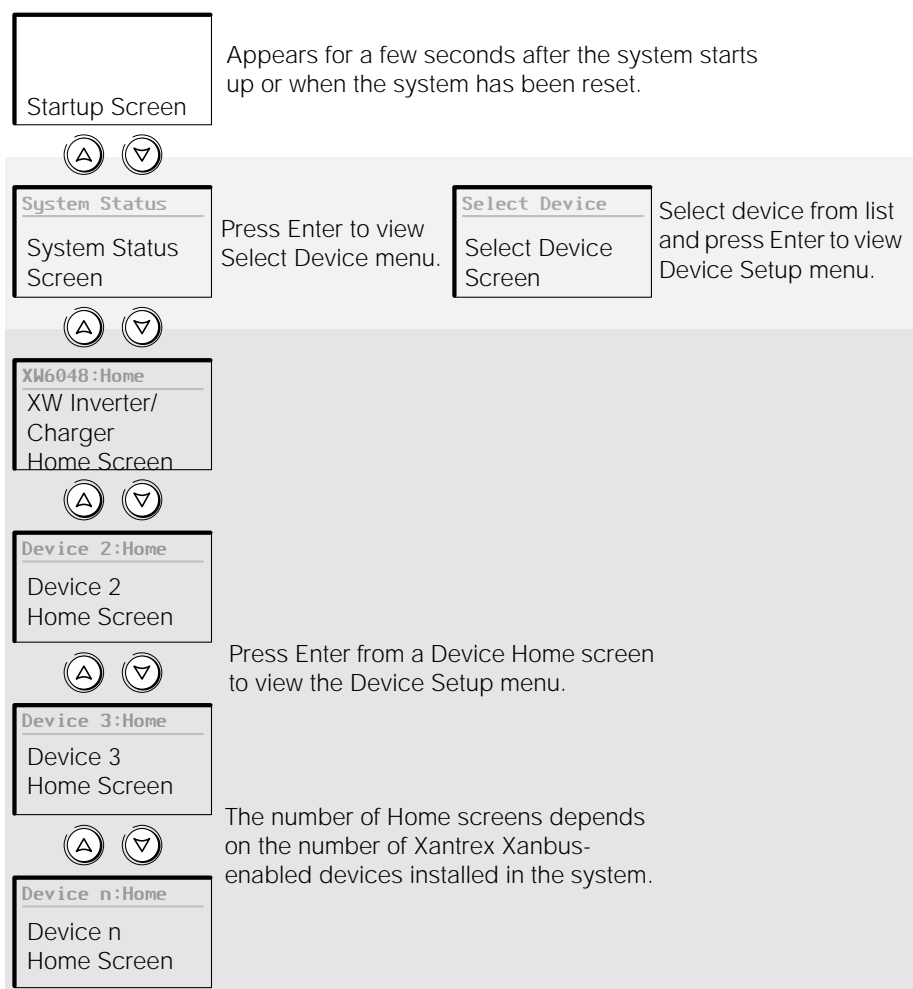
Startup Screen

Appears for a few seconds after the system starts up or when the system has been reset.

System Status

System Status Screen

Press Enter to view Select Device menu.

Select Device

Select Device Screen

Select device from list and press Enter to view Device Setup menu.

XW6048:Home

XW Inverter/ Charger Home Screen

Device 2:Home

Device 2 Home Screen

Press Enter from a Device Home screen to view the Device Setup menu.

Device 3:Home

Device 3 Home Screen

The number of Home screens depends on the number of Xantrex Xanbus-enabled devices installed in the system.

Device n:Home

Device n Home Screen